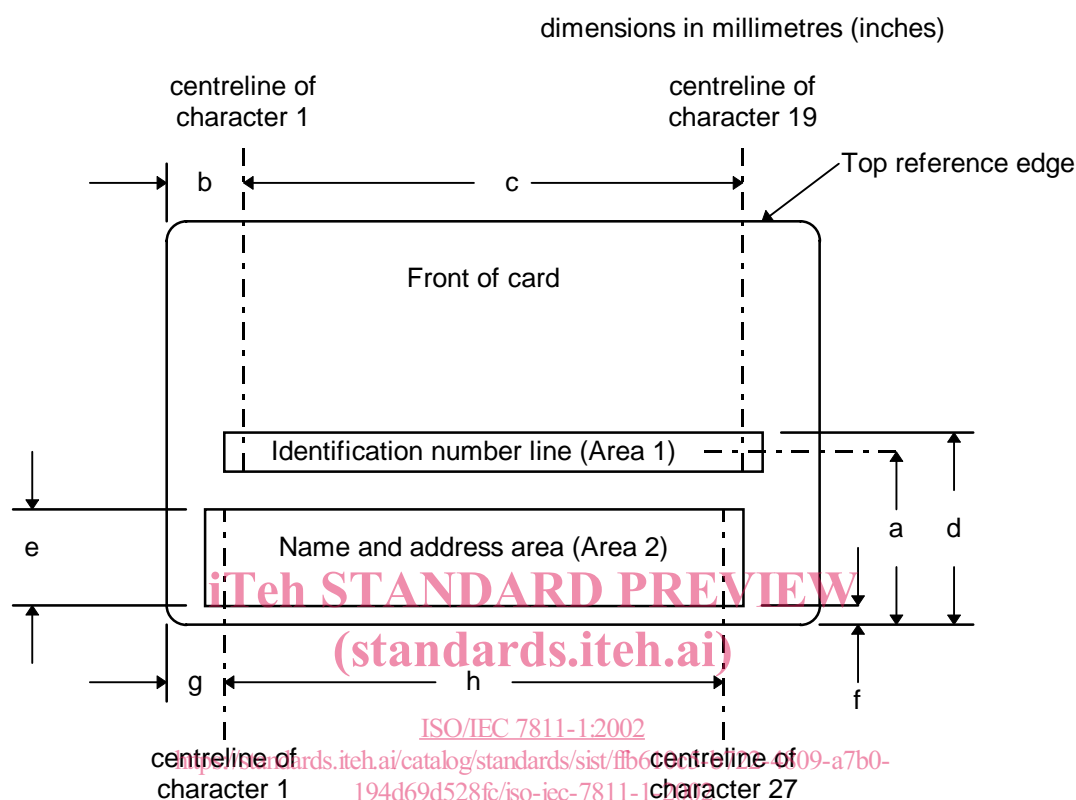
dimensions in millimetres (inches)

centreline of character 1

centreline of character 19

Top reference edge

b

c

Front of card

Identification number line (Area 1)

a

d

e

Name and address area (Area 2)

iTeh STANDARD PREVIEW

(standards.iteh.ai)

f

g

h

ISO/IEC 7811-1:2002

https://standards.iteh.ai/catalog/standards/sist/ffb6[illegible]-4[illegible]09-a7b0-194d69d528fc/iso-iec-7811-1-2002

centreline of character 1

centreline of character 27